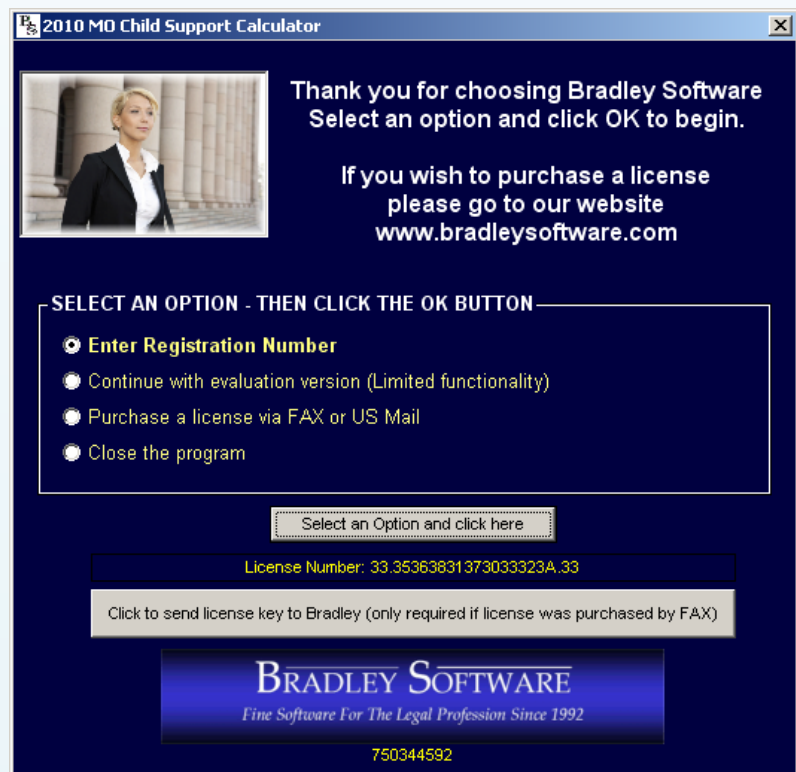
2010 MO Child Support Calculator

Thank you for choosing Bradley Software
Select an option and click OK to begin.

If you wish to purchase a license
please go to our website
www.bradleysoftware.com

SELECT AN OPTION - THEN CLICK THE OK BUTTON

Enter Registration Number
Continue with evaluation version (Limited functionality)
Purchase a license via FAX or US Mail
Close the program

Select an Option and click here

License Number: 33.35363831373033323A.33

Click to send license key to Bradley (only required if license was purchased by FAX)

BRADLEY SOFTWARE
Fine Software For The Legal Profession Since 1992

750344592